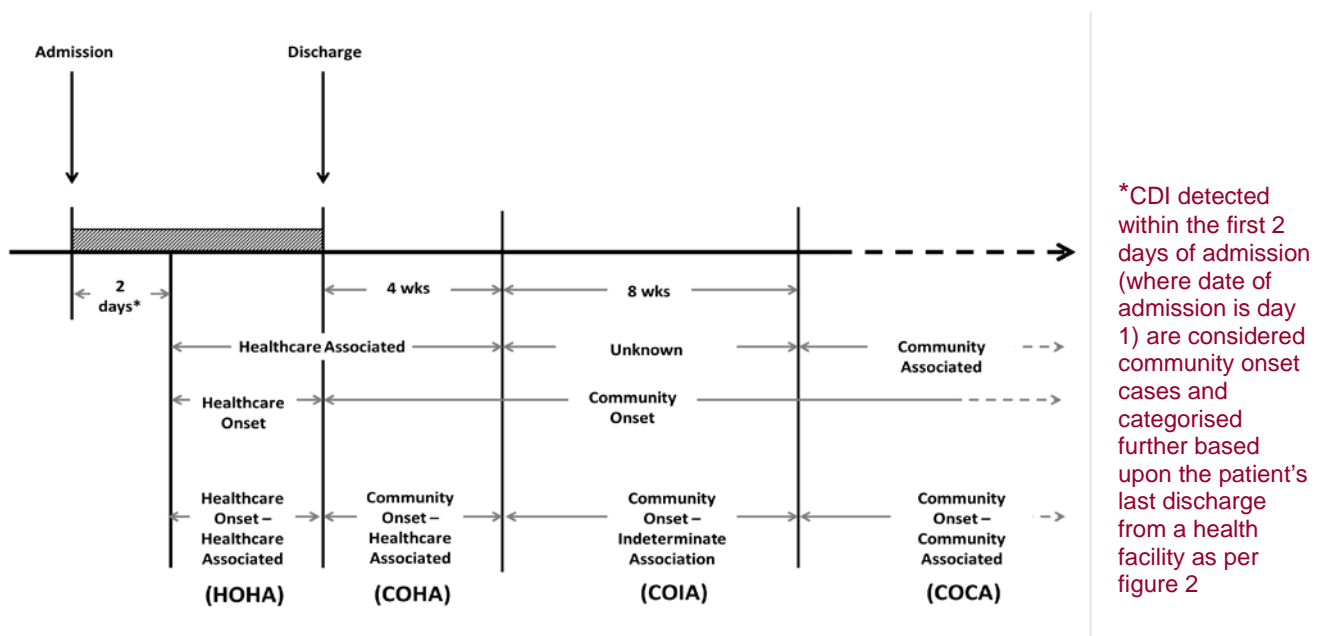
Admission

Discharge

2 days*

4 wks

8 wks

Healthcare Associated

Unknown

Community Associated

Healthcare Onset

Community Onset

Healthcare Onset – Healthcare Associated

Community Onset – Healthcare Associated

Community Onset – Indeterminate Association

Community Onset – Community Associated

(HOHA)

(COHA)

(COIA)

(COCA)

*CDI detected within the first 2 days of admission (where date of admission is day 1) are considered community onset cases and categorised further based upon the patient's last discharge from a health facility as per figure 2